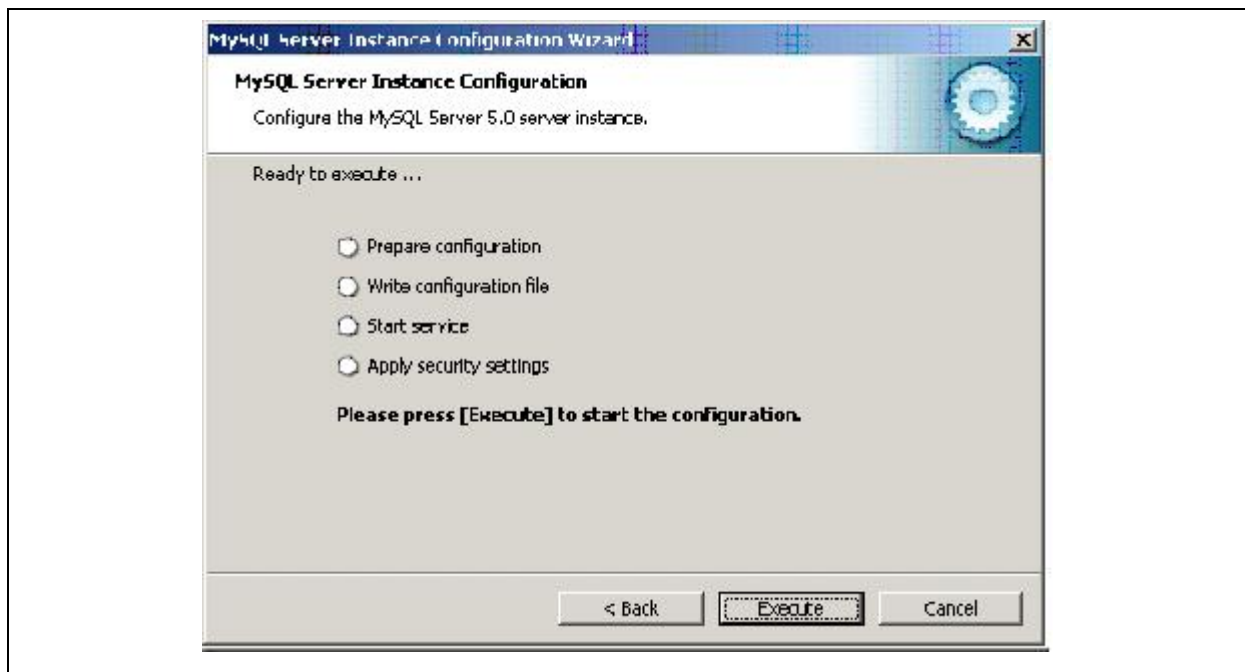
MySQL Server Instance Configuration Wizard

MySQL Server Instance Configuration

Configure the MySQL Server 5.0 server instance.

Ready to execute ...

Prepare configuration

Write configuration file

Start service

Apply security settings

Please press [Execute] to start the configuration.

< Back

Execute

Cancel